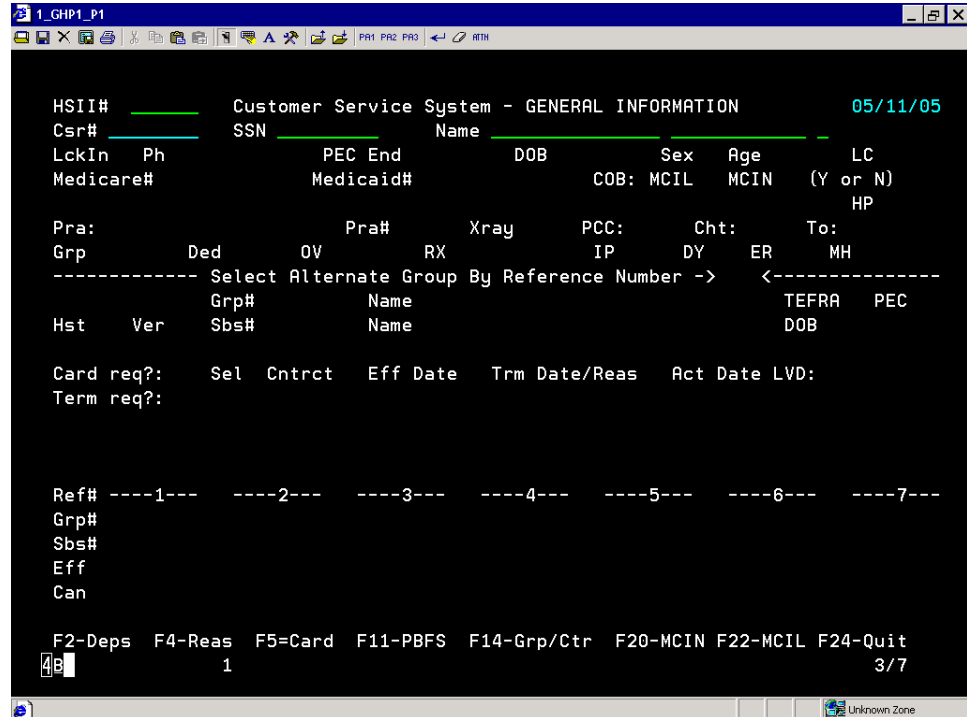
1_GHP1_P1

PA1 PA2 PA3 ATTN

HSII# ______ Customer Service System - GENERAL INFORMATION 05/11/05
Csr# ________ SSN _________ Name _______________ ____________ _
LckIn Ph PEC End DOB Sex Age LC
Medicare# Medicaid# COB: MCIL MCIN (Y or N)
HP
Pra: Pra# Xray PCC: Cht: To:
Grp Ded OV RX IP DY ER MH
------------- Select Alternate Group By Reference Number -> <---------------
Grp# Name TEFRA PEC
Hst Ver Sbs# Name DOB

Card req?: Sel Cntrct Eff Date Trm Date/Reas Act Date LVD:
Term req?:

Ref# ----1--- ----2--- ----3--- ----4--- ----5--- ----6--- ----7---
Grp#
Sbs#
Eff
Can

F2-Deps F4-Reas F5=Card F11-PBFS F14-Grp/Ctr F20-MCIN F22-MCIL F24-Quit
4B 1 3/7

Unknown Zone